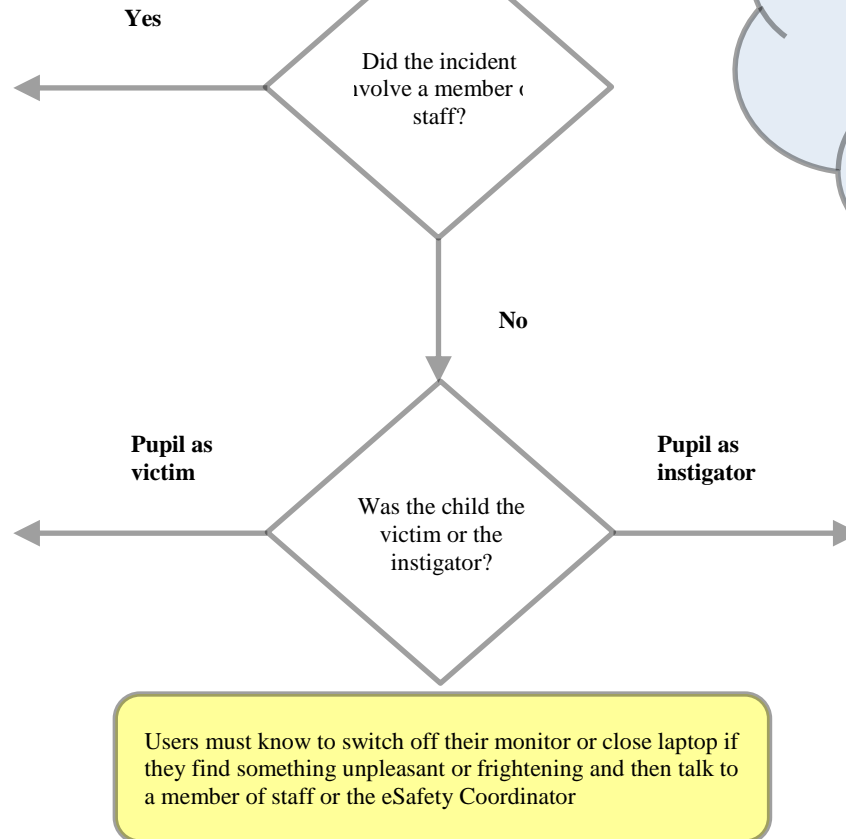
Yes

Did the incident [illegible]volve a member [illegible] staff?

No

Pupil as victim

Pupil as instigator

Was the child the victim or the instigator?

Users must know to switch off their monitor or close laptop if they find something unpleasant or frightening and then talk to a member of staff or the eSafety Coordinator